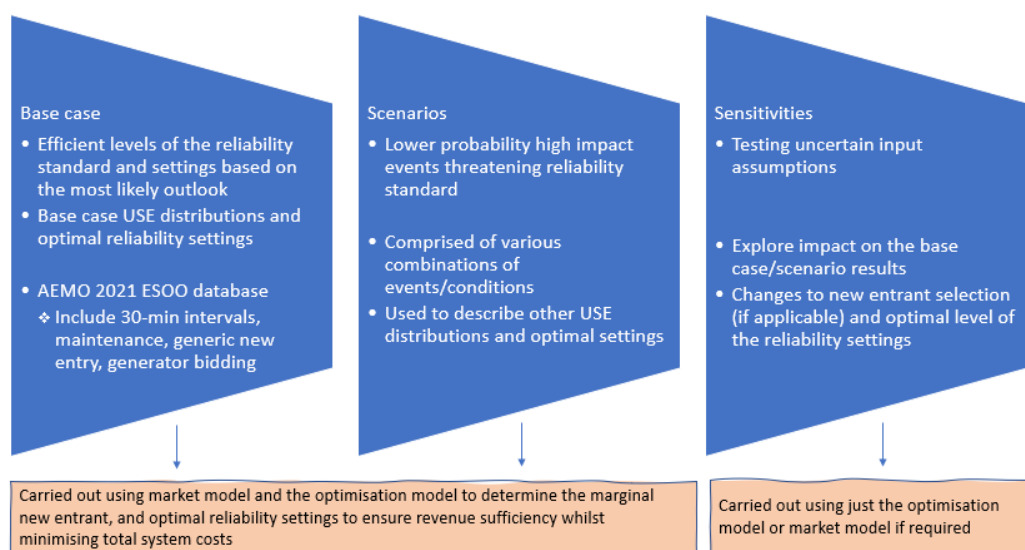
Base case

- Efficient levels of the reliability standard and settings based on the most likely outlook
- Base case USE distributions and optimal reliability settings
- AEMO 2021 ESOO database
  - Include 30-min intervals, maintenance, generic new entry, generator bidding

Scenarios

- Lower probability high impact events threatening reliability standard
- Comprised of various combinations of events/conditions
- Used to describe other USE distributions and optimal settings

Sensitivities

- Testing uncertain input assumptions
- Explore impact on the base case/scenario results
- Changes to new entrant selection (if applicable) and optimal level of the reliability settings

Carried out using market model and the optimisation model to determine the marginal new entrant, and optimal reliability settings to ensure revenue sufficiency whilst minimising total system costs

Carried out using just the optimisation model or market model if required